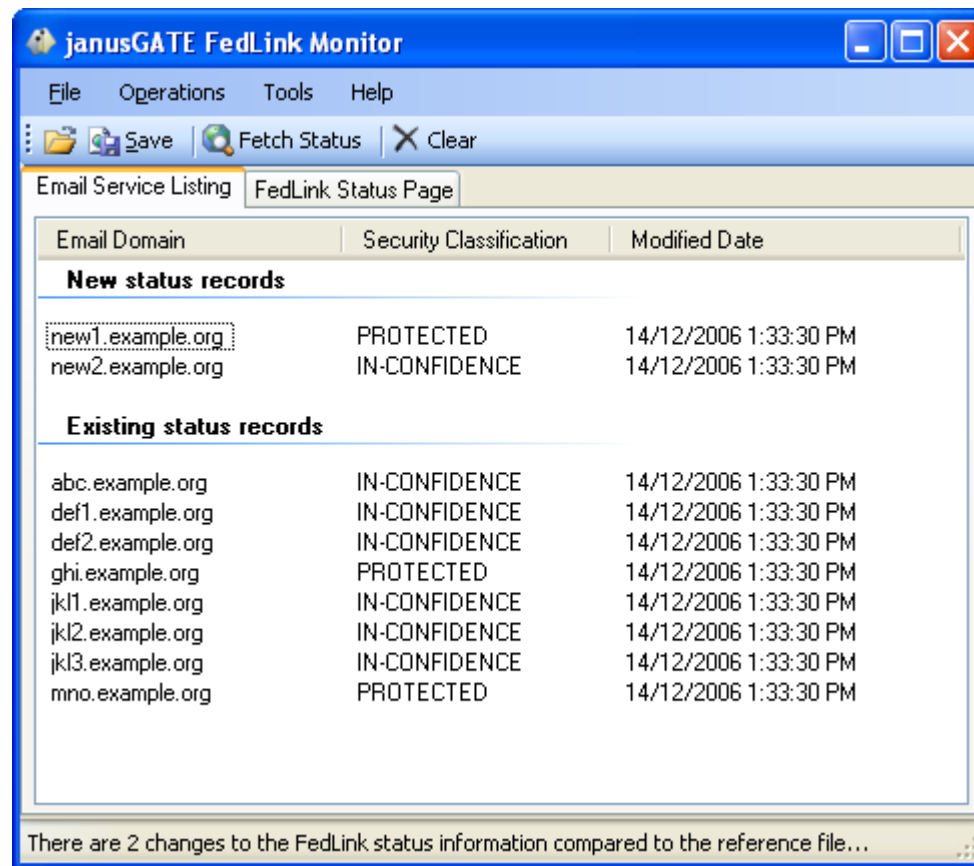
janusGATE FedLink Monitor

File Operations Tools Help

Save Fetch Status Clear

Email Service Listing FedLink Status Page

| Email Domain | Security Classification | Modified Date |
|---|---|---|
| **New status records** | | |
| new1.example.org | PROTECTED | 14/12/2006 1:33:30 PM |
| new2.example.org | IN-CONFIDENCE | 14/12/2006 1:33:30 PM |
| **Existing status records** | | |
| abc.example.org | IN-CONFIDENCE | 14/12/2006 1:33:30 PM |
| def1.example.org | IN-CONFIDENCE | 14/12/2006 1:33:30 PM |
| def2.example.org | IN-CONFIDENCE | 14/12/2006 1:33:30 PM |
| ghi.example.org | PROTECTED | 14/12/2006 1:33:30 PM |
| jkl1.example.org | IN-CONFIDENCE | 14/12/2006 1:33:30 PM |
| jkl2.example.org | IN-CONFIDENCE | 14/12/2006 1:33:30 PM |
| jkl3.example.org | IN-CONFIDENCE | 14/12/2006 1:33:30 PM |
| mno.example.org | PROTECTED | 14/12/2006 1:33:30 PM |

There are 2 changes to the FedLink status information compared to the reference file...